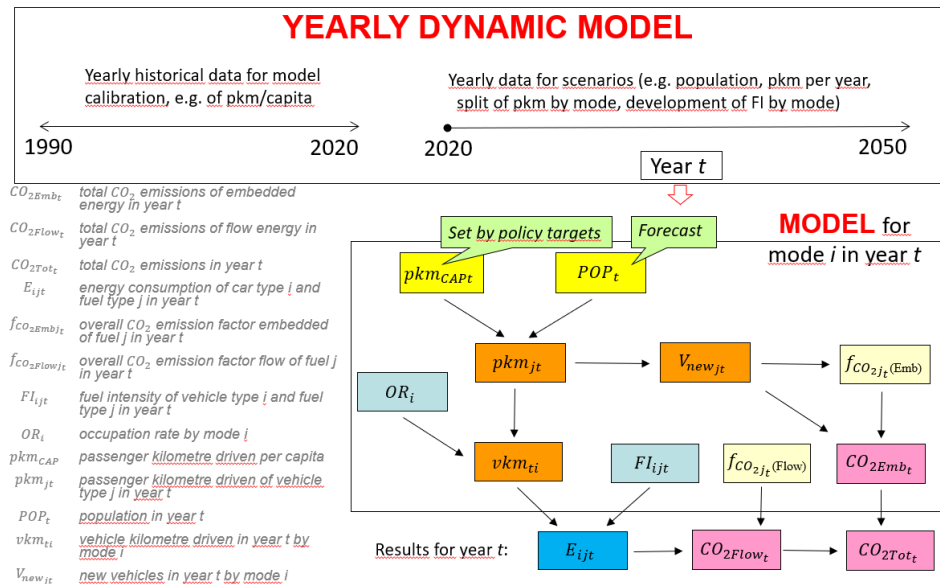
YEARLY DYNAMIC MODEL

Yearly historical data for model calibration, e.g. of pkm/capita

1990

2020

Yearly data for scenarios (e.g. population, pkm per year, split of pkm by mode, development of FI by mode)

2020

2050

Year $t$

$CO_{2Emb_t}$ total $CO_2$ emissions of embedded energy in year $t$

$CO_{2Flow_t}$ total $CO_2$ emissions of flow energy in year $t$

$CO_{2Tot_t}$ total $CO_2$ emissions in year $t$

$E_{ijt}$ energy consumption of car type $i$ and fuel type $j$ in year $t$

$f_{CO_{2Emb}jt}$ overall $CO_2$ emission factor embedded of fuel $j$ in year $t$

$f_{CO_{2Flow}jt}$ overall $CO_2$ emission factor flow of fuel $j$ in year $t$

$FI_{ijt}$ fuel intensity of vehicle type $i$ and fuel type $j$ in year $t$

$OR_i$ occupation rate by mode $i$

$pkm_{CAP}$ passenger kilometre driven per capita

$pkm_{jt}$ passenger kilometre driven of vehicle type $j$ in year $t$

$POP_t$ population in year $t$

$vkm_{ti}$ vehicle kilometre driven in year $t$ by mode $i$

$V_{new_{jt}}$ new vehicles in year $t$ by mode $i$

MODEL for mode $i$ in year $t$

Set by policy targets

Forecast

$pkm_{CAPt}$

$POP_t$

$pkm_{jt}$

$V_{new_{jt}}$

$f_{CO_{2}{}_{jt}(\text{Emb})}$

$OR_i$

$vkm_{ti}$

$FI_{ijt}$

$f_{CO_{2}{}_{jt}(\text{Flow})}$

$CO_{2Emb_t}$

Results for year $t$:

$E_{ijt}$

$CO_{2Flow_t}$

$CO_{2Tot_t}$